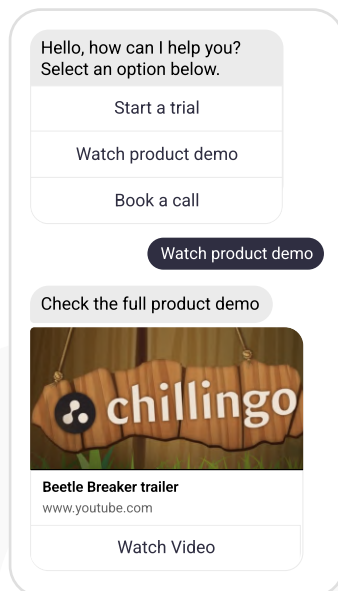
Hello, how can I help you?
Select an option below.

Start a trial

Watch product demo

Book a call

Watch product demo

Check the full product demo

chillingo

Beetle Breaker trailer
www.youtube.com

Watch Video